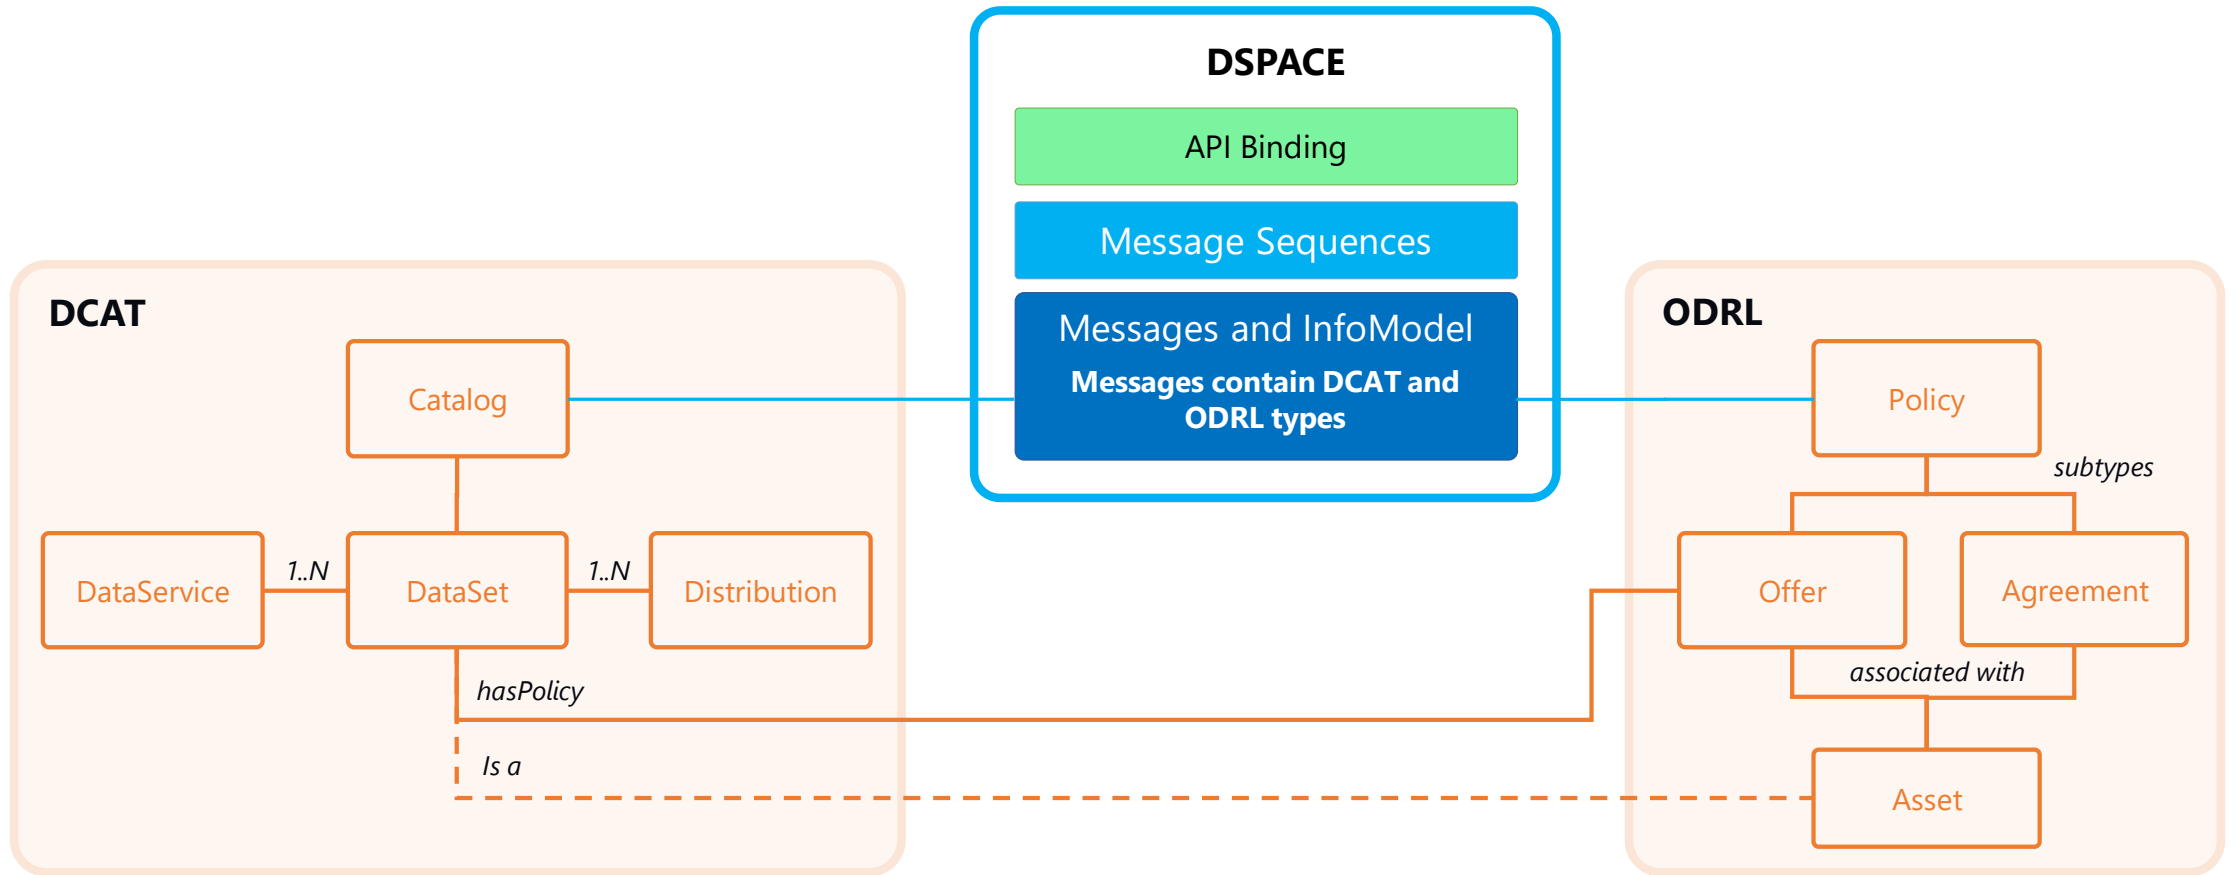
DSPACE

API Binding

Message Sequences

Messages and InfoModel
Messages contain DCAT and ODRL types

DCAT

Catalog

DataService

1..N

DataSet

1..N

Distribution

hasPolicy

Is a

ODRL

Policy

subtypes

Offer

Agreement

associated with

Asset